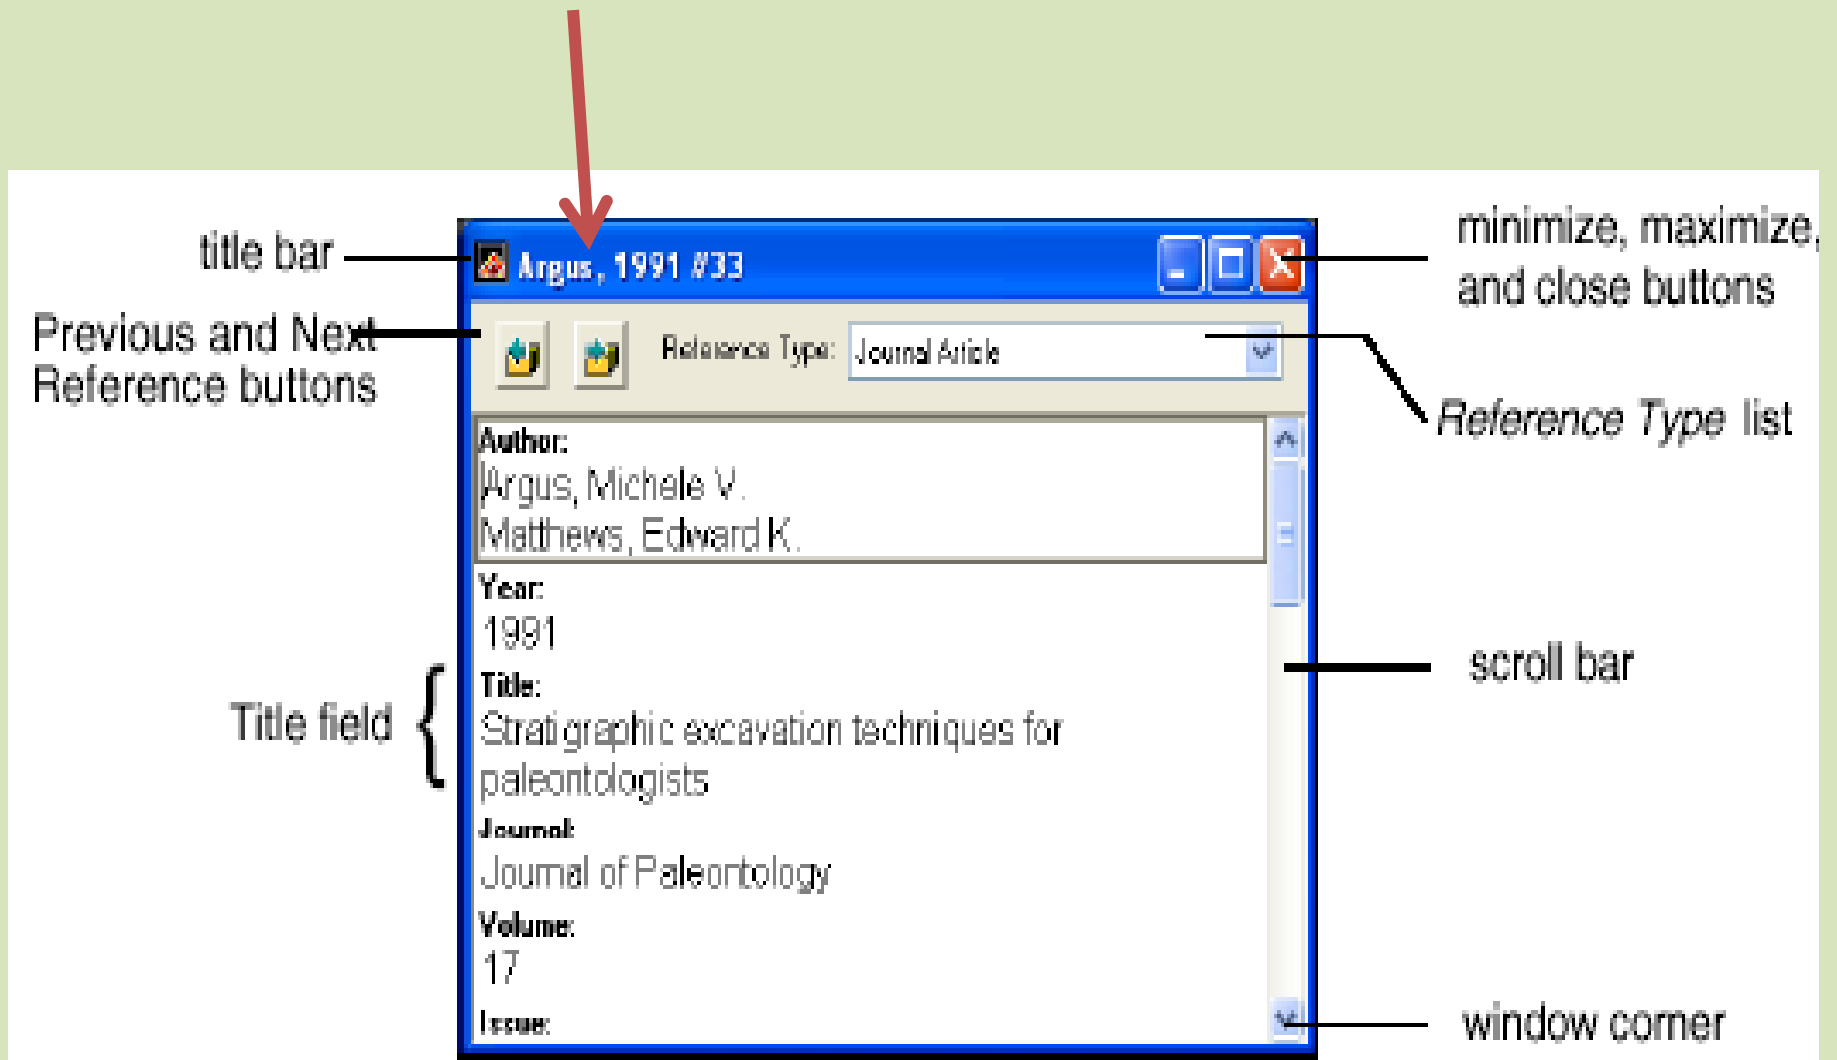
title bar

Argus, 1991 #33

minimize, maximize, and close buttons

Previous and Next Reference buttons

Reference Type: Journal Article

*Reference Type* list

Author:
Argus, Michele V.
Matthews, Edward K.

Year:
1991

scroll bar

Title field

Title:
Stratigraphic excavation techniques for paleontologists

Journal:
Journal of Paleontology

Volume:
17

Issue:

window corner